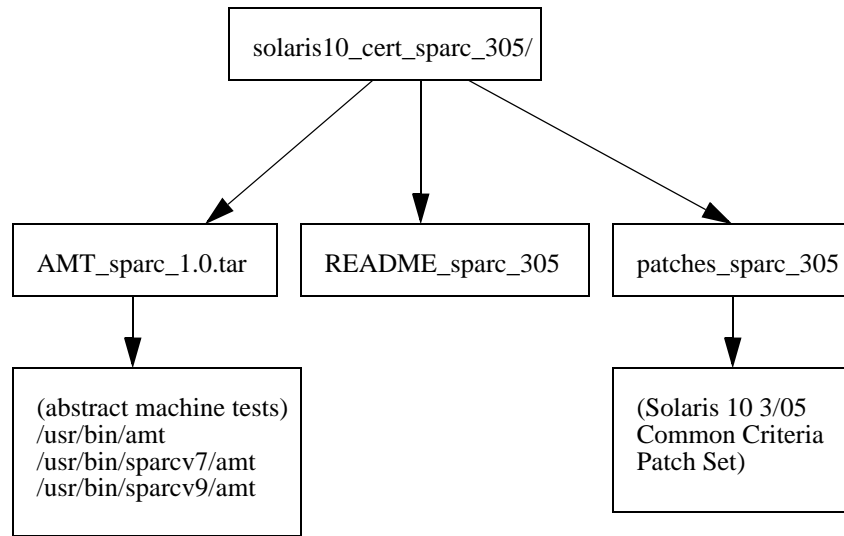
solaris10_cert_sparc_305/

AMT_sparc_1.0.tar

README_sparc_305

patches_sparc_305

(abstract machine tests)
/usr/bin/amt
/usr/bin/sparcv7/amt
/usr/bin/sparcv9/amt

(Solaris 10 3/05
Common Criteria
Patch Set)